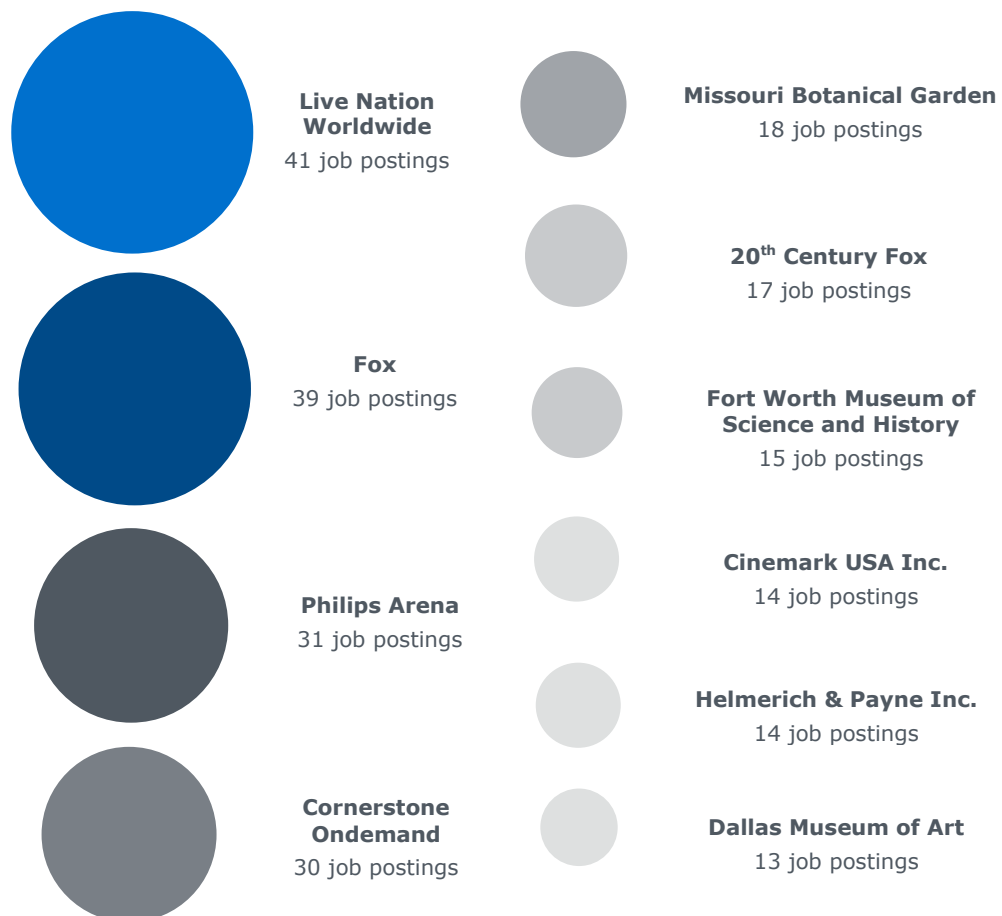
Live Nation Worldwide
41 job postings

Fox
39 job postings

Philips Arena
31 job postings

Cornerstone Ondemand
30 job postings

Missouri Botanical Garden
18 job postings

20$^{th}$ Century Fox
17 job postings

Fort Worth Museum of Science and History
15 job postings

Cinemark USA Inc.
14 job postings

Helmerich & Payne Inc.
14 job postings

Dallas Museum of Art
13 job postings